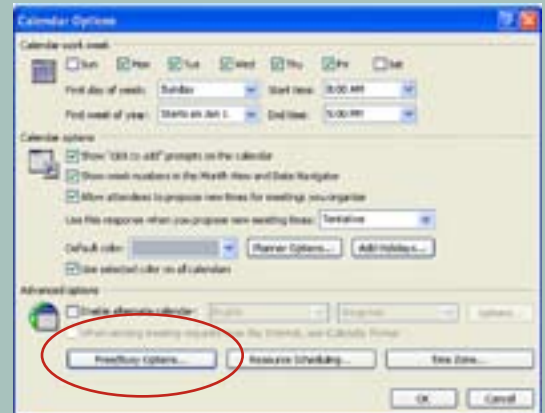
Calendar Options

Calendar work week

Sun Mon Tue Wed Thu Fri Sat

First day of week: Sunday

Start time: 8:00 AM

First week of year: Starts on Jan 1

End time: 5:00 PM

Calendar options

Show "click to add" prompts on the calendar

Show week numbers in the Month View and Date Navigator

Allow attendees to propose new times for meetings you organize

Use this response when you propose new meeting times: Tentative

Default color:

Planner Options...

Add Holidays...

Use selected color on all calendars

Advanced options

Enable alternate calendar: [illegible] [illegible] Options...

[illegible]

Free/Busy Options...

Resource Scheduling...

Time Zone...

OK

Cancel